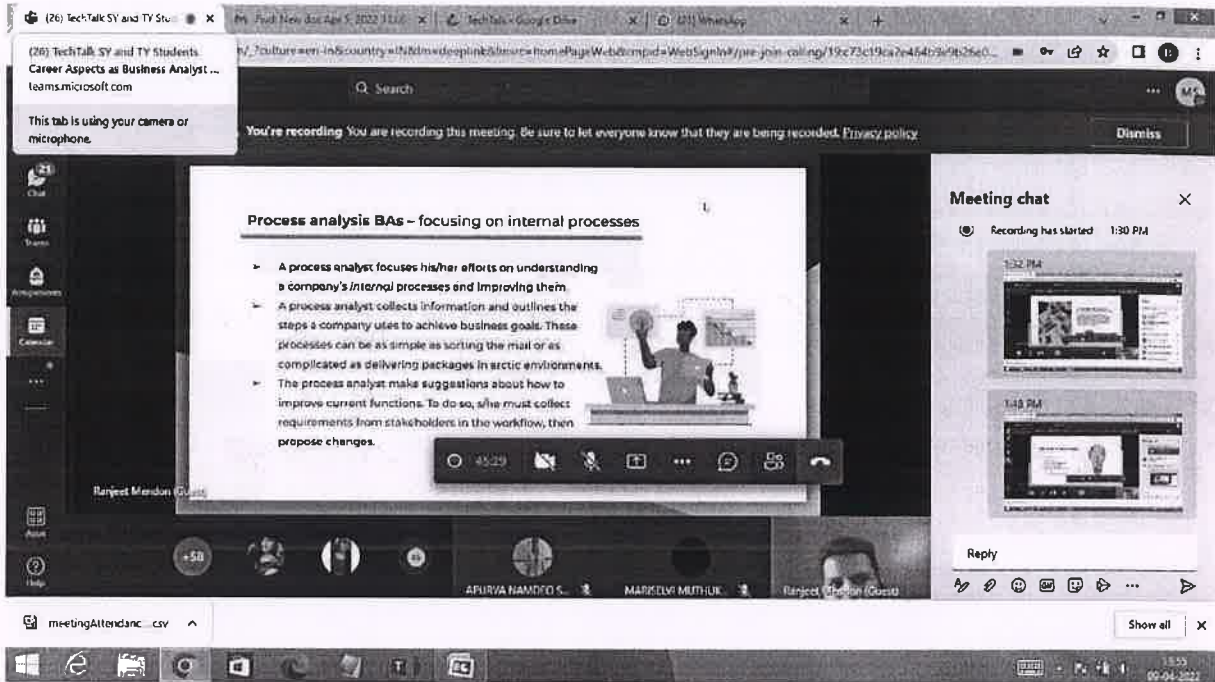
(26) TechTalk SY and TY Stu
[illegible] New doc Apr 5, 2022 11:0
TechTalk - Google Drive
(21) WhatsApp

(26) TechTalk SY and TY Students Career Aspects as Business Analyst ...
teams.microsoft.com

This tab is using your camera or microphone.

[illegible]/_?culture=en-in&country=IN&dm=deeplink&lm=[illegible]

Q Search

You're recording You are recording this meeting. Be sure to let everyone know that they are being recorded. Privacy policy

Dismiss

Chat
Teams
Assignments
Calendar
...
Apps
Help

Process analysis BAs – focusing on internal processes

► A process analyst focuses his/her efforts on understanding a company's internal processes and improving them.
► A process analyst collects information and outlines the steps a company uses to achieve business goals. These processes can be as simple as sorting the mail or as complicated as delivering packages in arctic environments.
► The process analyst make suggestions about how to improve current functions. To do so, s/he must collect requirements from stakeholders in the workflow, then propose changes.

45:29

Ranjeet Mendon (Guest)

Meeting chat

Recording has started 1:30 PM

1:32 PM

1:48 PM

Reply

+58

APURVA NAMDEO S...
MARISELVI MUTHUK...
Ranjeet Mendon (Guest)

meetingAttendanc....csv

Show all

15:55
09-04-2022